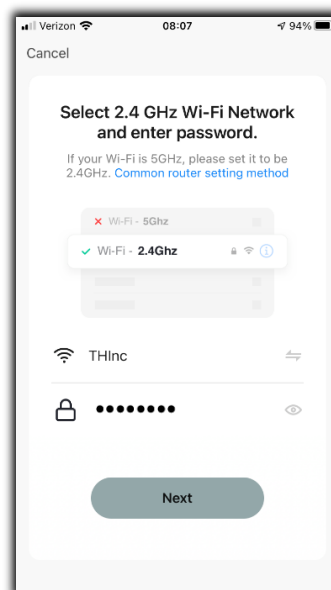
Verizon 08:07 94%

Cancel

Select 2.4 GHz Wi-Fi Network and enter password.

If your Wi-Fi is 5GHz, please set it to be 2.4GHz. Common router setting method

Wi-Fi - 5Ghz

Wi-Fi - 2.4Ghz

THInc

••••••••

Next